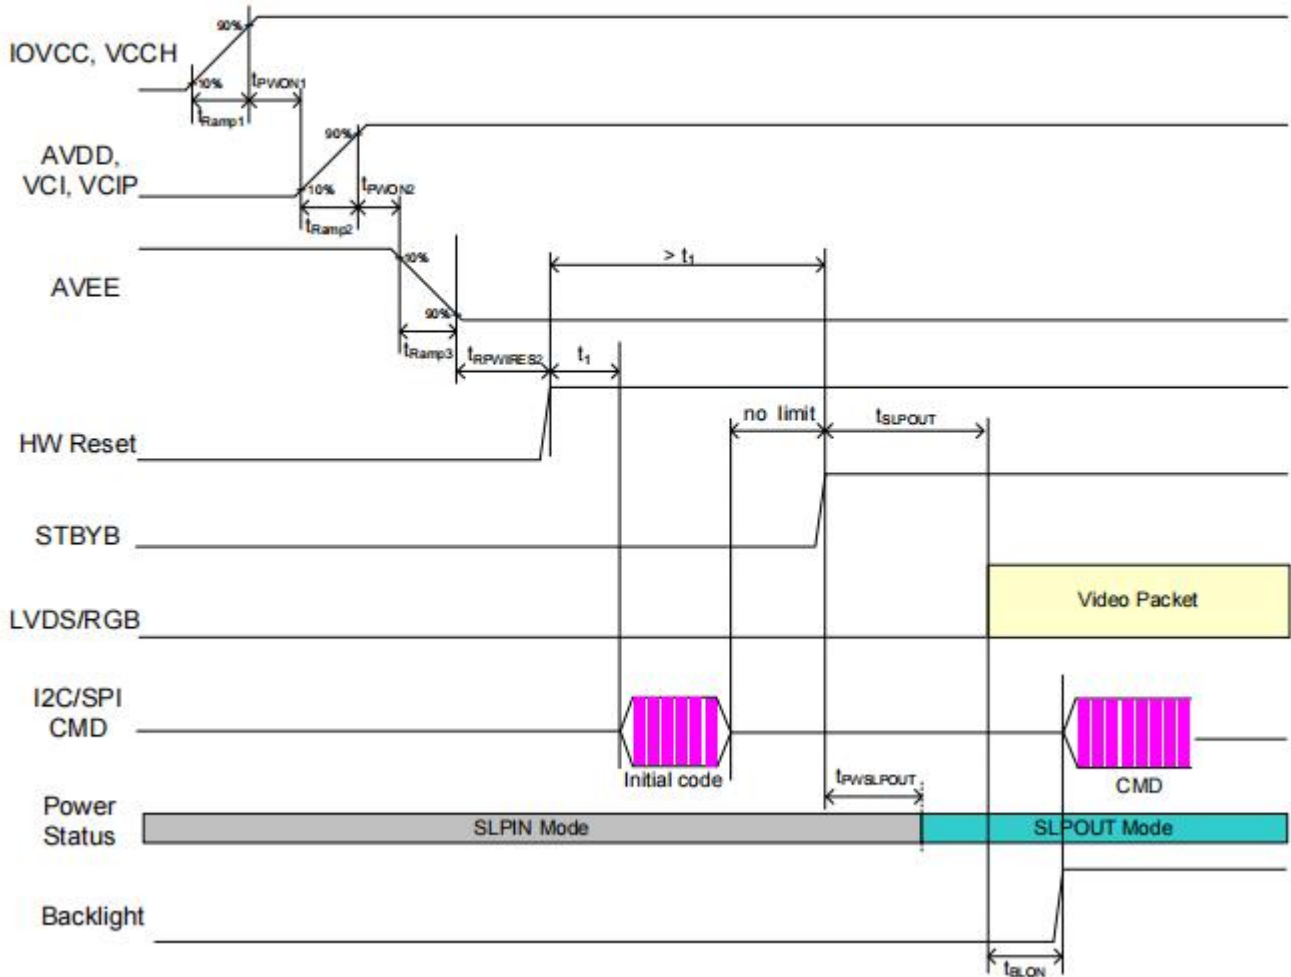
IOVCC, VCCH

90%

10%

$t_{PWON1}$

$t_{Ramp1}$

AVDD, VCI, VCIP

90%

10%

$t_{PWON2}$

$t_{Ramp2}$

AVEE

10%

90%

$t_{Ramp3}$

$t_{RPWIRES2}$

$> t_1$

$t_1$

HW Reset

no limit

$t_{SLPOUT}$

STBYB

LVDS/RGB

Video Packet

I2C/SPI CMD

Initial code

CMD

$t_{PWSLPOUT}$

Power Status

SLPIN Mode

SLPOUT Mode

Backlight

$t_{BLON}$